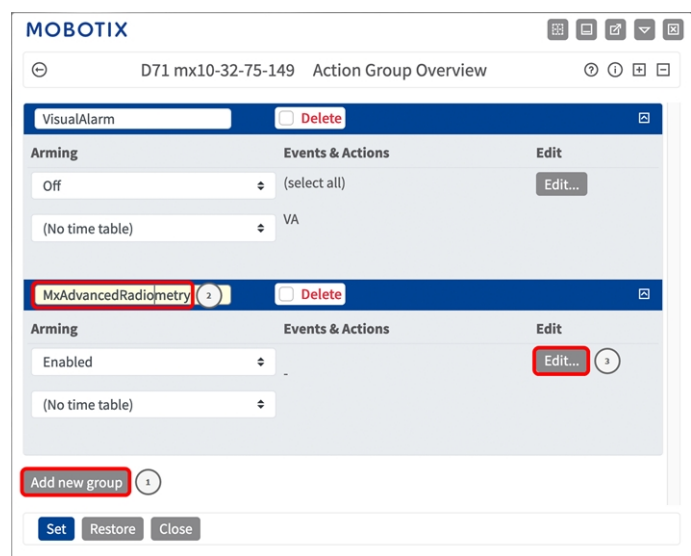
MOBOTIX

D71 mx10-32-75-149 Action Group Overview

VisualAlarm
Delete

| Arming | Events & Actions | Edit |
|---|---|---|
| Off | (select all) | Edit... |
| (No time table) | VA | |

MxAdvancedRadiometry 2
Delete

| Arming | Events & Actions | Edit |
|---|---|---|
| Enabled | - | Edit... 3 |
| (No time table) | | |

Add new group 1

Set Restore Close